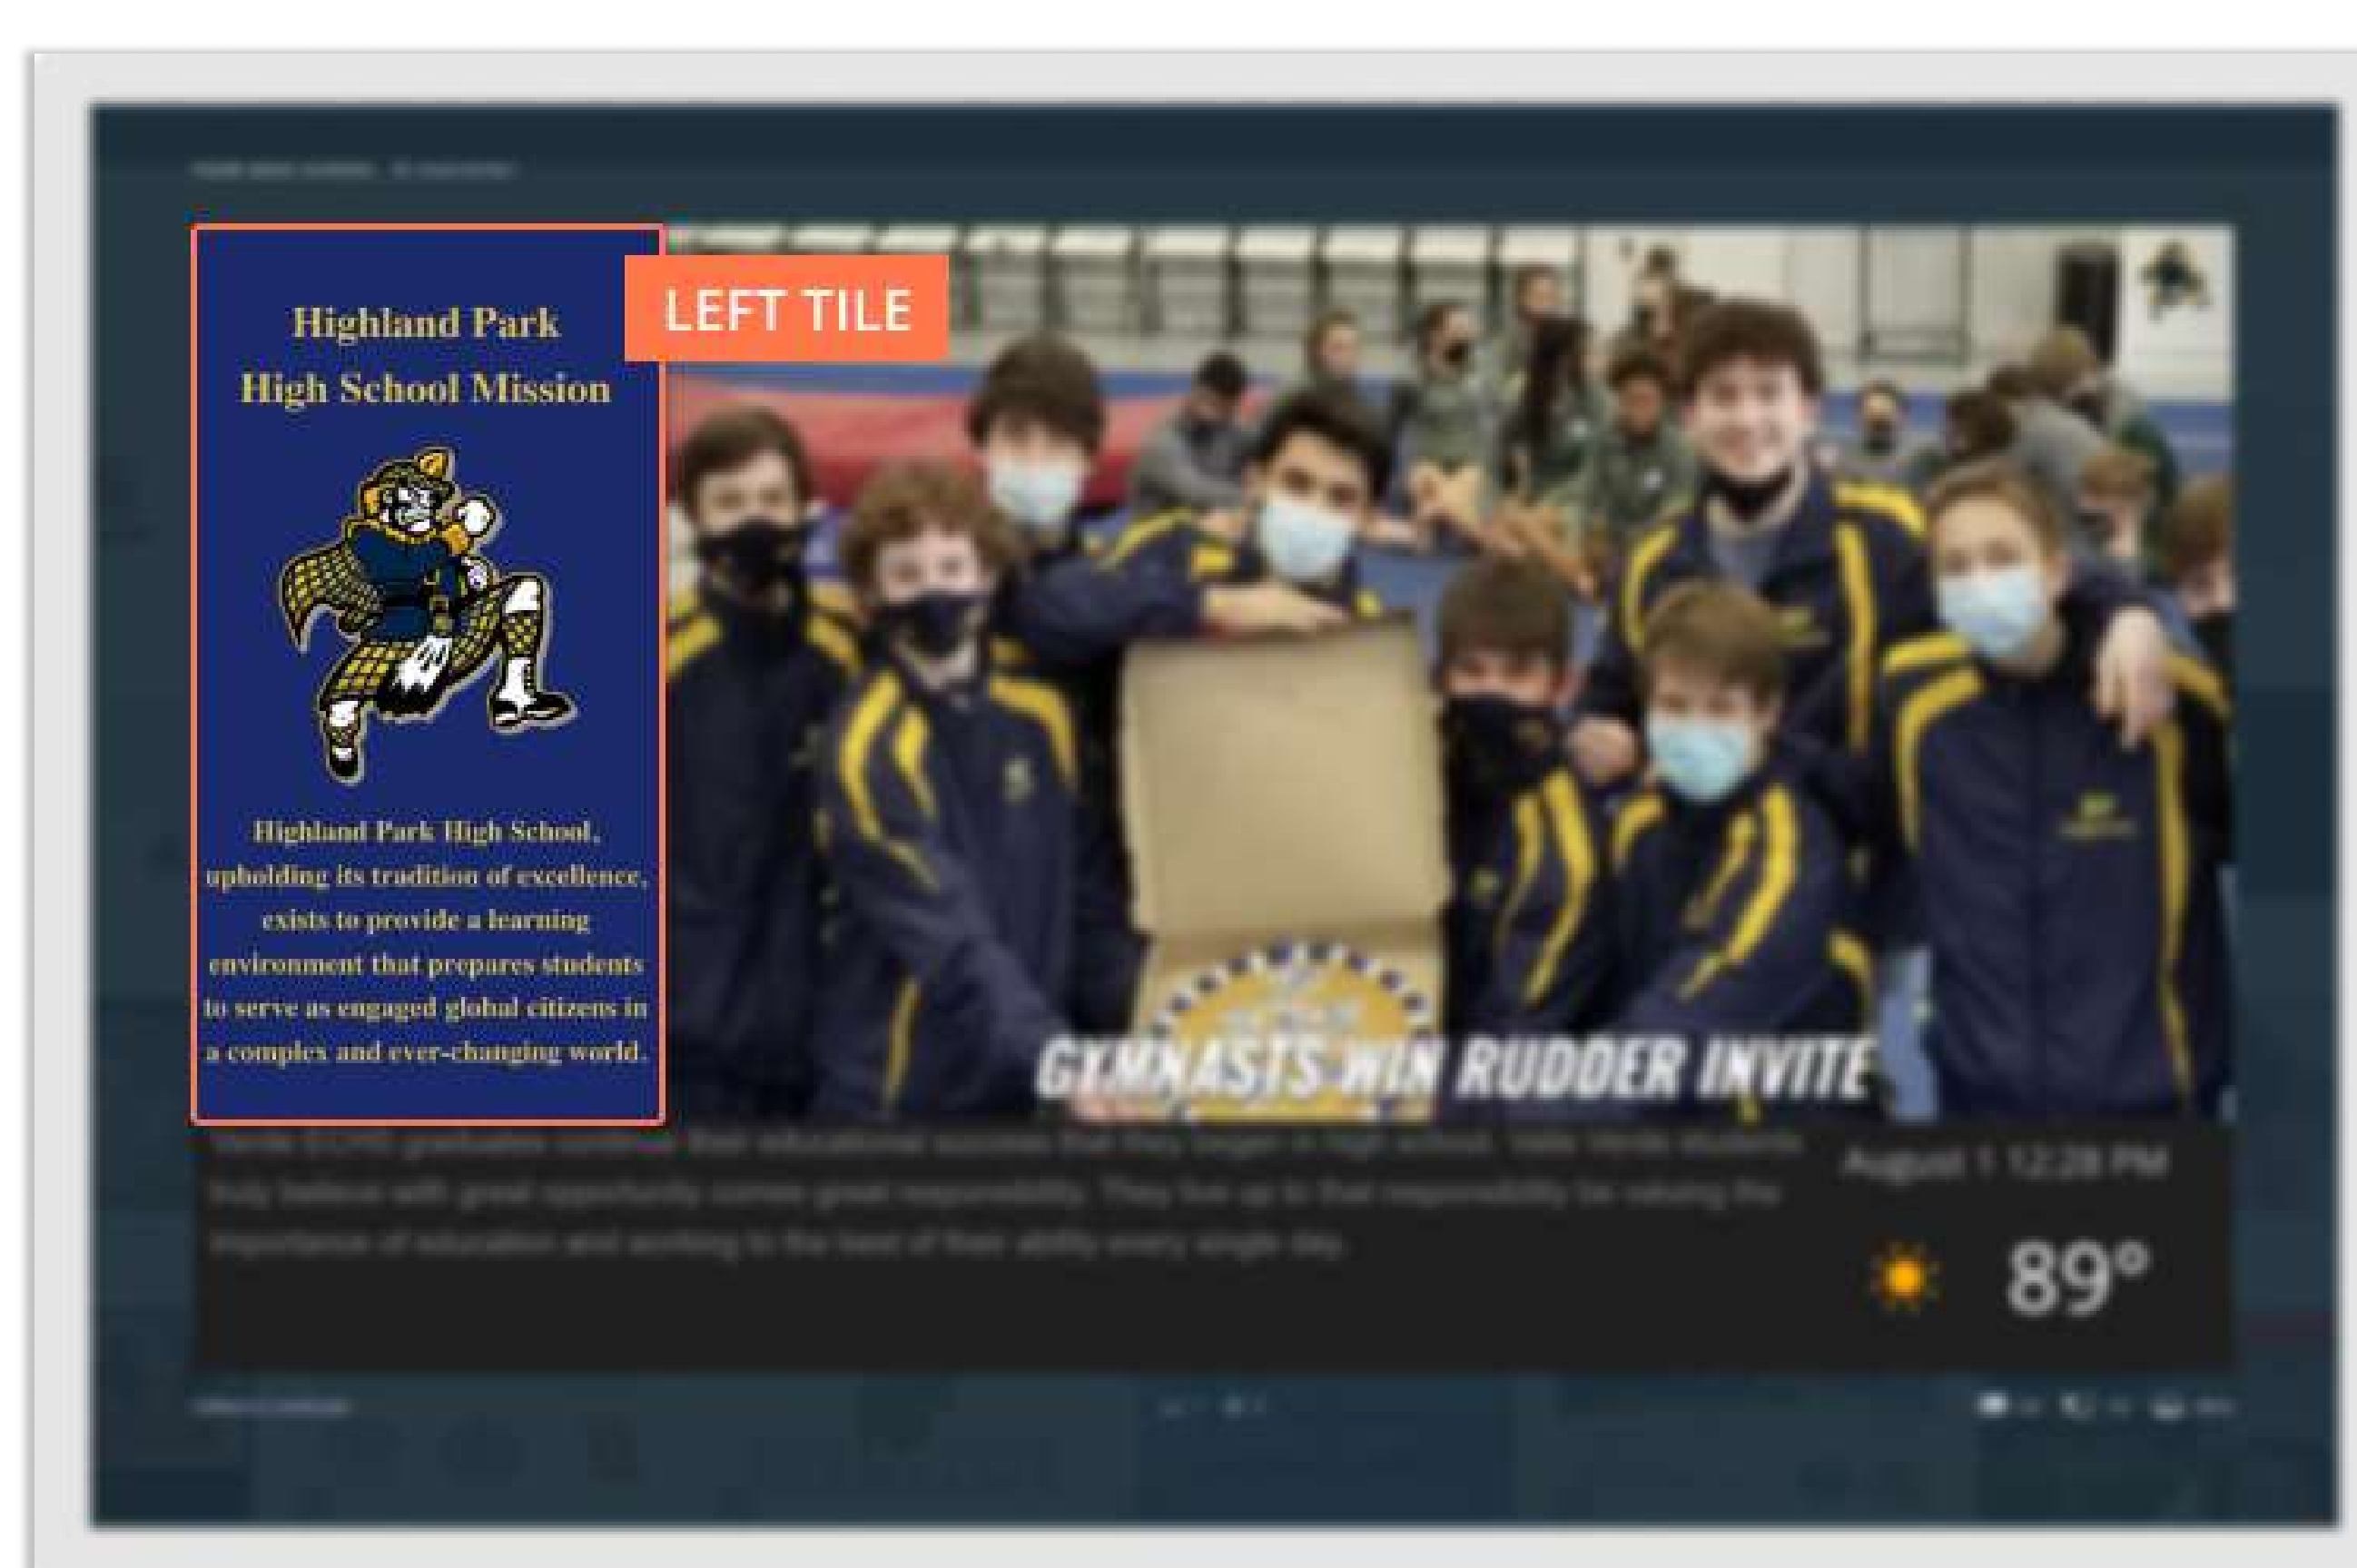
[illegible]

LEFT TILE

Highland Park High School Mission

Highland Park High School, upholding its tradition of excellence, exists to provide a learning environment that prepares students to serve as engaged global citizens in a complex and ever-changing world.

GYMNASTS WIN RUDDER INVITE

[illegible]

August 1 12:28 PM

89°

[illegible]